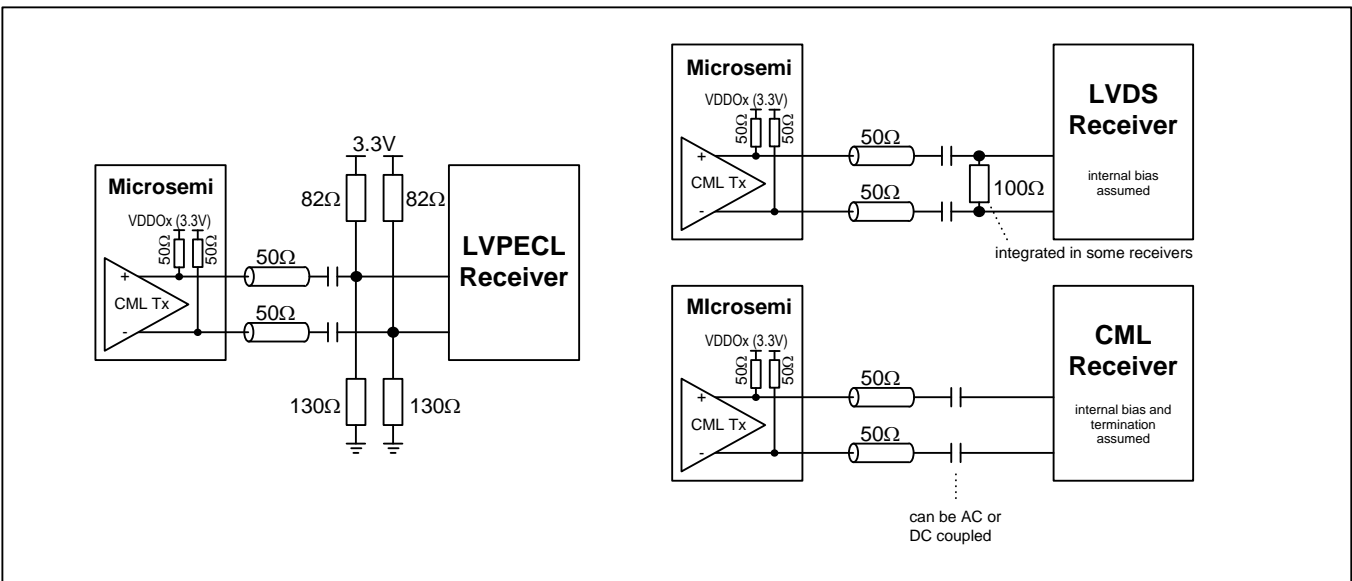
Microsemi
VDDOx (3.3V)
50Ω 50Ω
+
CML Tx
-
50Ω
50Ω
3.3V
82Ω 82Ω
130Ω 130Ω
LVPECL Receiver

Microsemi
VDDOx (3.3V)
50Ω 50Ω
+
CML Tx
-
50Ω
50Ω
100Ω
LVDS Receiver
internal bias assumed
integrated in some receivers

MIcrosemi
VDDOx (3.3V)
50Ω 50Ω
+
CML Tx
-
50Ω
50Ω
CML Receiver
internal bias and termination assumed
can be AC or DC coupled